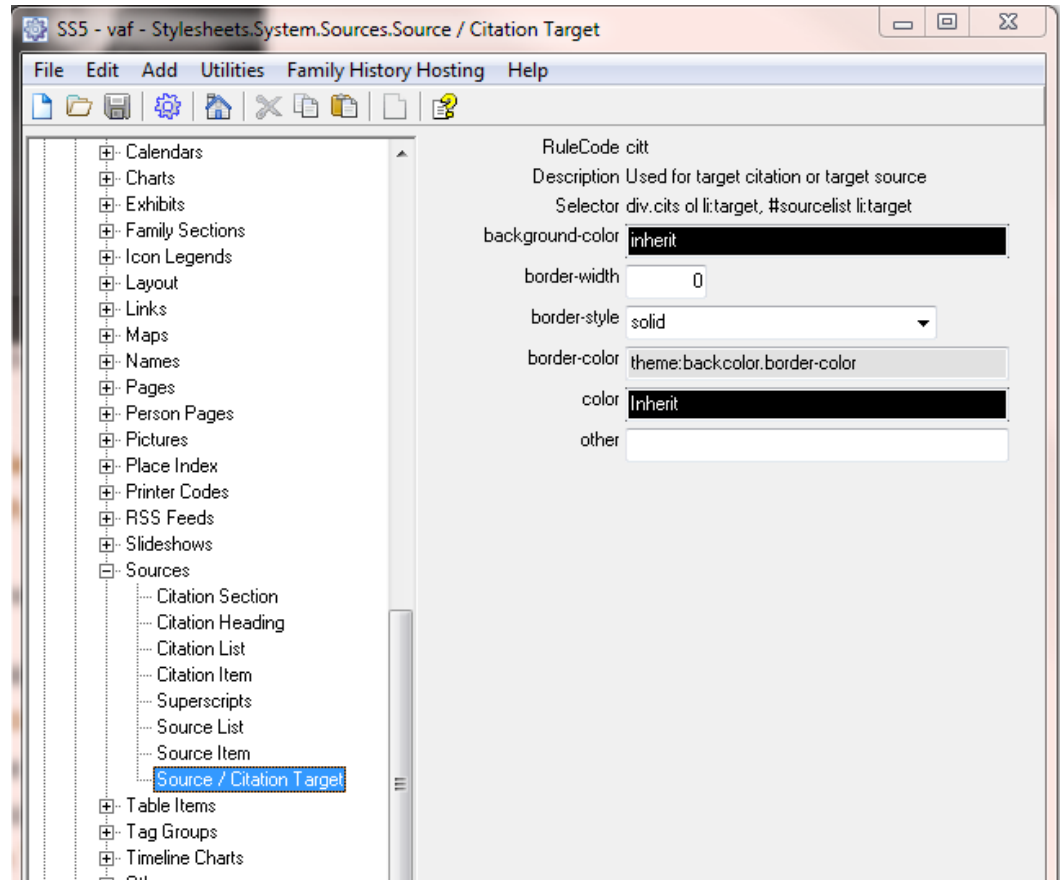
SS5 - vaf - Stylesheets.System.Sources.Source / Citation Target

File Edit Add Utilities Family History Hosting Help

Calendars
Charts
Exhibits
Family Sections
Icon Legends
Layout
Links
Maps
Names
Pages
Person Pages
Pictures
Place Index
Printer Codes
RSS Feeds
Slideshows
Sources
Citation Section
Citation Heading
Citation List
Citation Item
Superscripts
Source List
Source Item
Source / Citation Target
Table Items
Tag Groups
Timeline Charts

RuleCode citt
Description Used for target citation or target source
Selector div.cits ol li:target, #sourcelist li:target
background-color inherit
border-width 0
border-style solid
border-color theme:backcolor.border-color
color Inherit
other